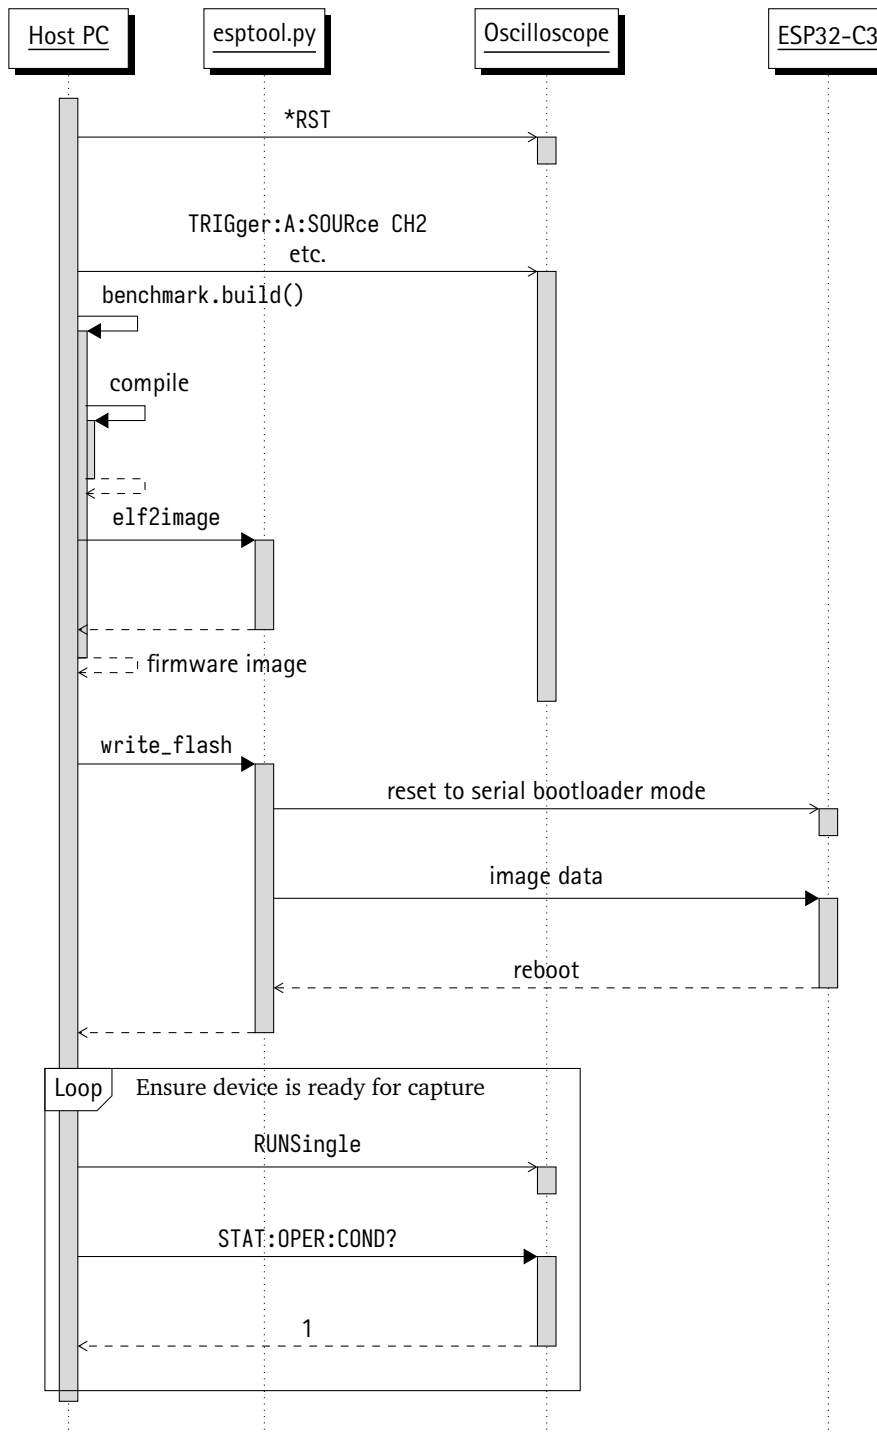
Host PC
esptool.py
Oscilloscope
ESP32-C3

*RST

TRIGger:A:SOURce CH2
etc.

benchmark.build()

compile

elf2image

firmware image

write_flash

reset to serial bootloader mode

image data

reboot

Loop
Ensure device is ready for capture

RUNSingle

STAT:OPER:COND?

1